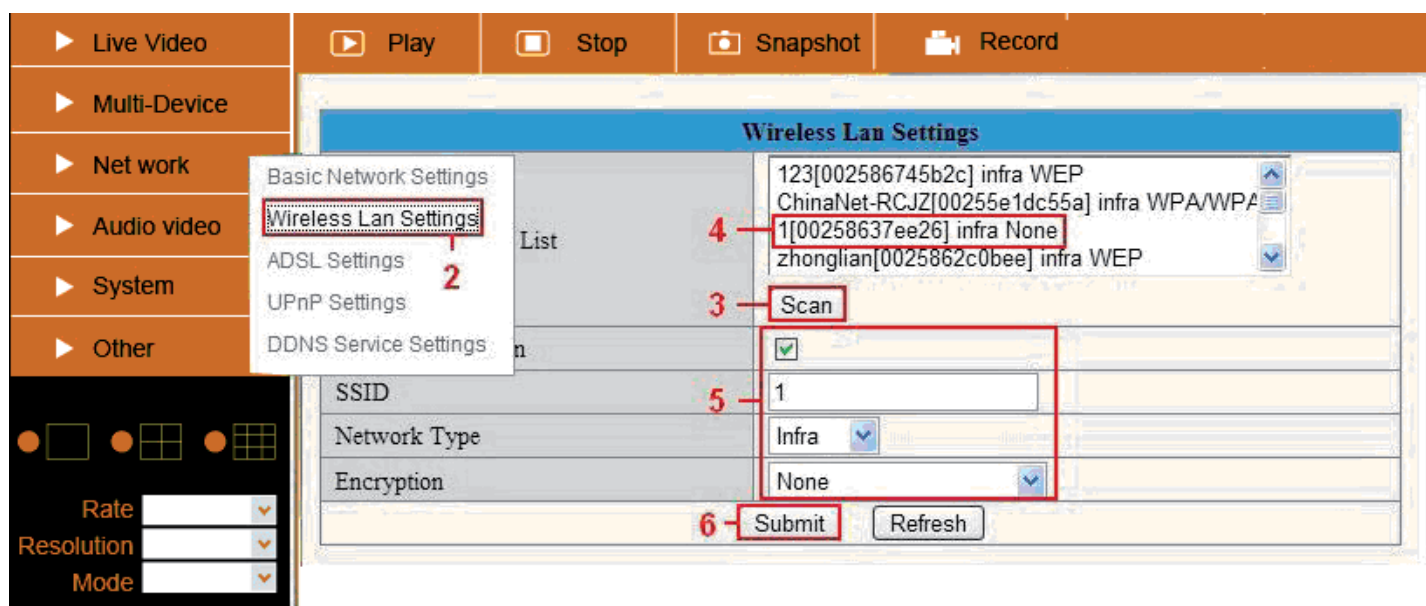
Live Video
Multi-Device
Net work
Audio video
System
Other

Play
Stop
Snapshot
Record

Wireless Lan Settings

Basic Network Settings
Wireless Lan Settings
ADSL Settings
UPnP Settings
DDNS Service Settings

2

List

123[002586745b2c] infra WEP
ChinaNet-RCJZ[00255e1dc55a] infra WPA/WPA
1[00258637ee26] infra None
zhonglian[0025862c0bee] infra WEP

4

3 Scan

n

5

SSID 1
Network Type Infra
Encryption None

6 Submit Refresh

Rate
Resolution
Mode